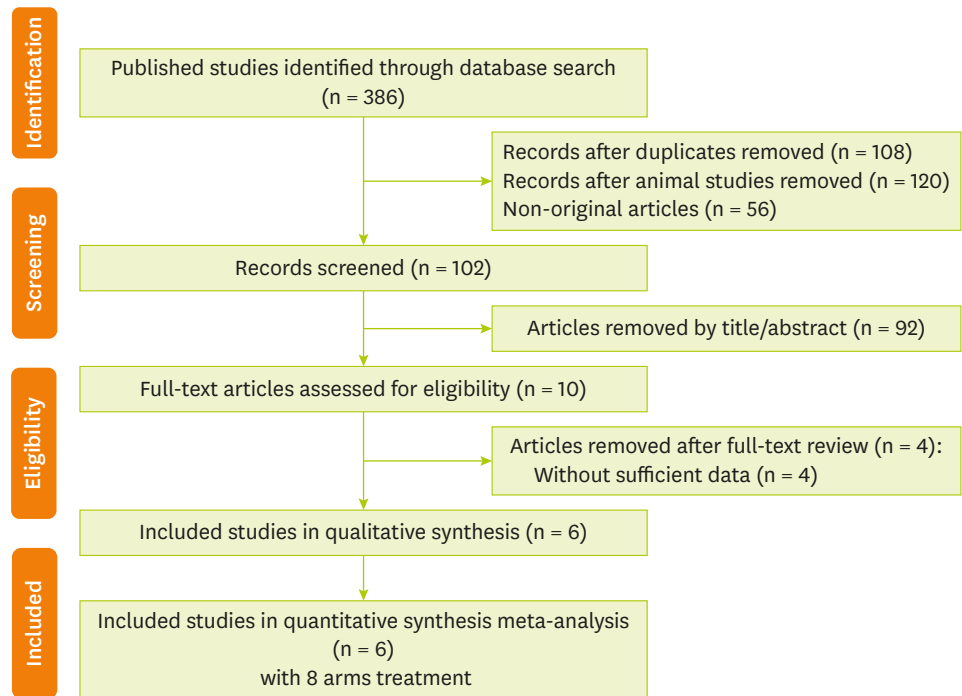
Identification

Published studies identified through database search
(n = 386)

Records after duplicates removed (n = 108)
Records after animal studies removed (n = 120)
Non-original articles (n = 56)

Screening

Records screened (n = 102)

Articles removed by title/abstract (n = 92)

Eligibility

Full-text articles assessed for eligibility (n = 10)

Articles removed after full-text review (n = 4):
Without sufficient data (n = 4)

Included studies in qualitative synthesis (n = 6)

Included

Included studies in quantitative synthesis meta-analysis
(n = 6)
with 8 arms treatment